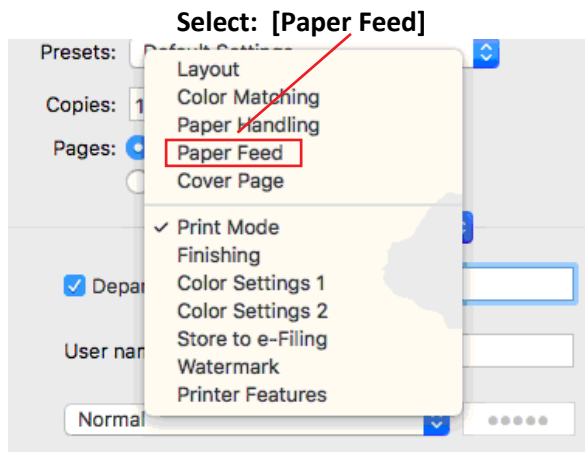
Select: [Paper Feed]

Presets: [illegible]

Copies: 1

Pages:

Layout
Color Matching
Paper Handling
Paper Feed
Cover Page

✓ Print Mode
Finishing
Color Settings 1
Color Settings 2
Store to e-Filing
Watermark
Printer Features

Depar

User nam

Normal

●●●●●